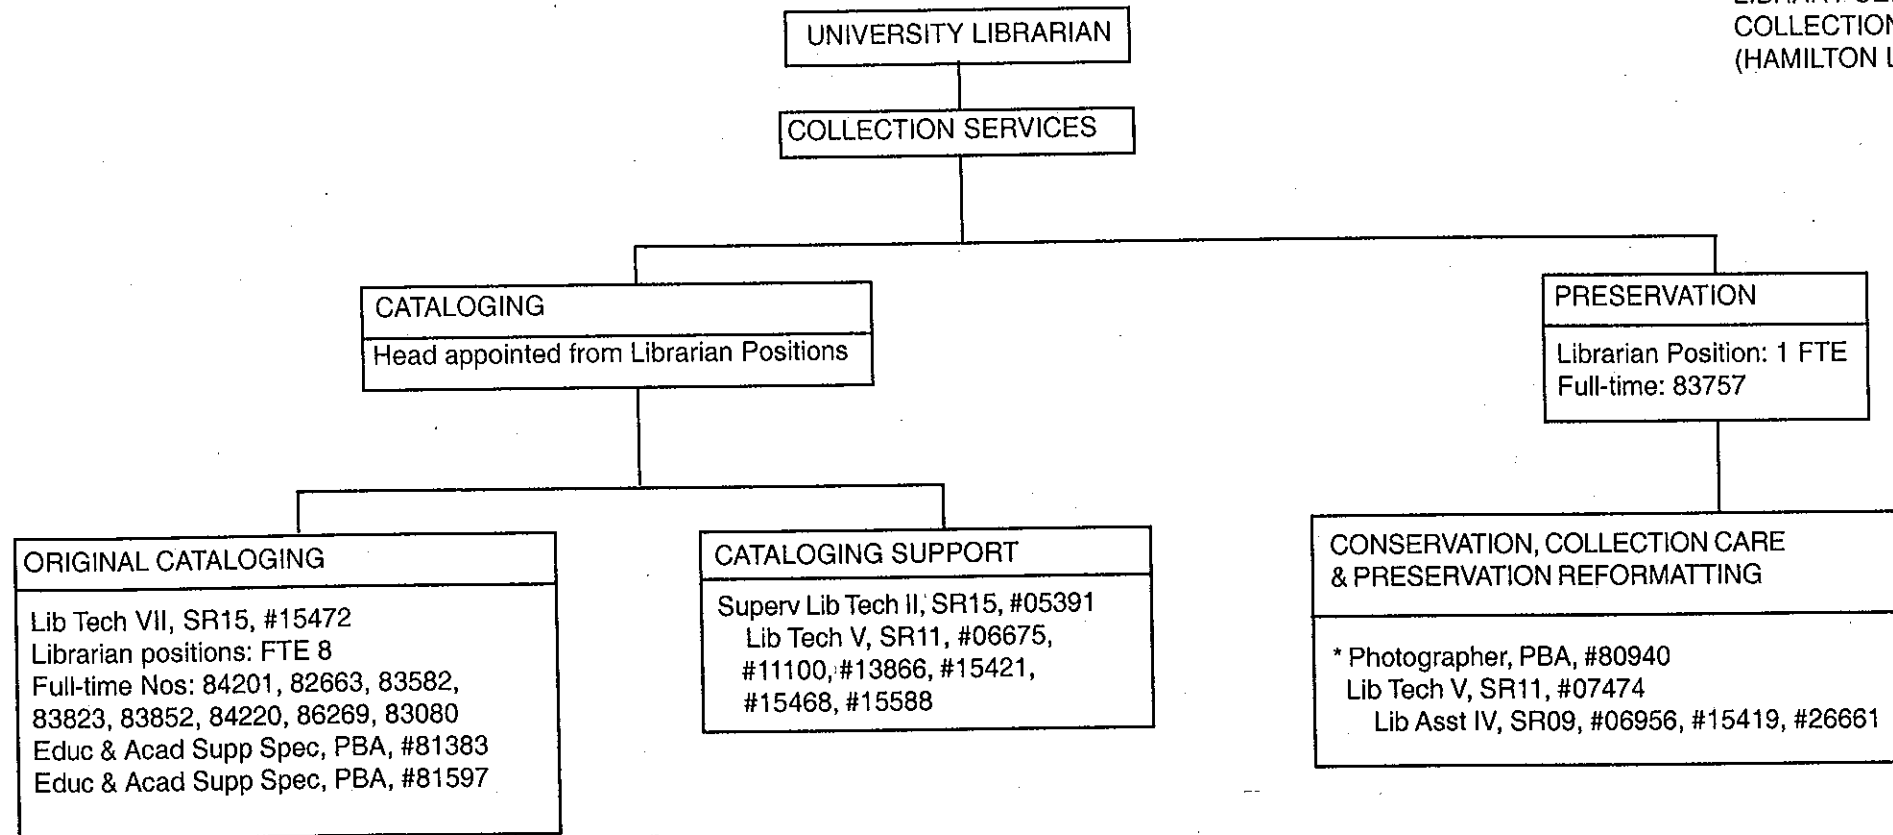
LIBRARY SE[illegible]
COLLECTION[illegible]
(HAMILTON L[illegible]

UNIVERSITY LIBRARIAN

COLLECTION SERVICES

CATALOGING
Head appointed from Librarian Positions

PRESERVATION
Librarian Position: 1 FTE
Full-time: 83757

ORIGINAL CATALOGING
Lib Tech VII, SR15, #15472
Librarian positions: FTE 8
Full-time Nos: 84201, 82663, 83582, 83823, 83852, 84220, 86269, 83080
Educ & Acad Supp Spec, PBA, #81383
Educ & Acad Supp Spec, PBA, #81597

CATALOGING SUPPORT
Superv Lib Tech II, SR15, #05391
Lib Tech V, SR11, #06675, #11100, #13866, #15421, #15468, #15588

CONSERVATION, COLLECTION CARE & PRESERVATION REFORMATTING
* Photographer, PBA, #80940
Lib Tech V, SR11, #07474
Lib Asst IV, SR09, #06956, #15419, #26661